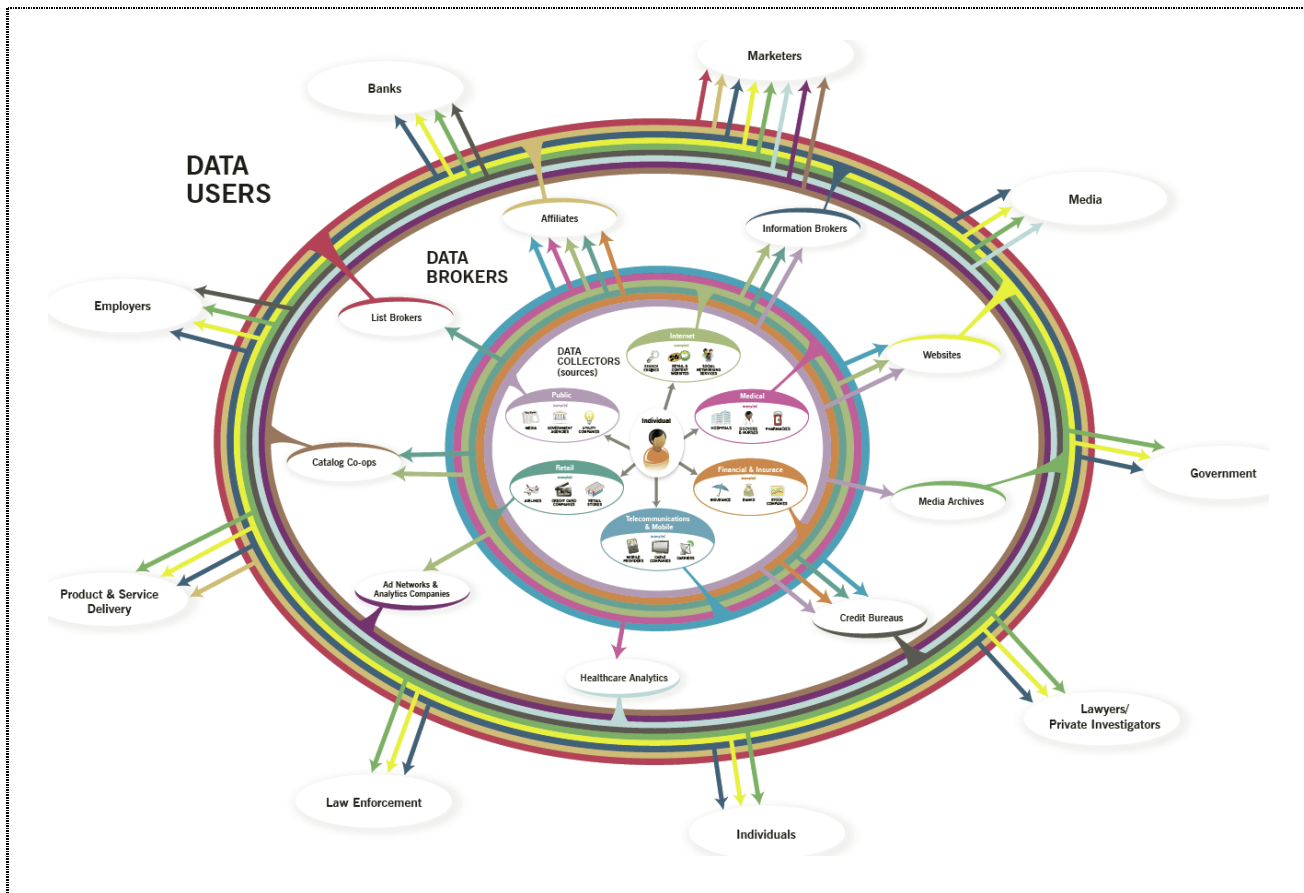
DATA USERS

Marketers

Banks

Media

Employers

Government

Product & Service Delivery

Lawyers/ Private Investigators

Law Enforcement

Individuals

DATA BROKERS

Affiliates

Information Brokers

List Brokers

Websites

Catalog Co-ops

Media Archives

Ad Networks & Analytics Companies

Credit Bureaus

Healthcare Analytics

DATA COLLECTORS (sources)

Internet
example
SEARCH ENGINES
RETAIL & CONTENT WEBSITES
SOCIAL NETWORKING SERVICES

Public
example
MEDIA
GOVERNMENT AGENCIES
UTILITY COMPANIES

Individual

Medical
example
HOSPITALS
DOCTORS & NURSES
PHARMACIES

Retail
example
AIRLINES
CREDIT CARD COMPANIES
RETAIL STORES

Financial & Insurance
example
INSURANCE
BANKS
STOCK COMPANIES

Telecommunications & Mobile
example
MOBILE PROVIDERS
CABLE COMPANIES
CARRIERS